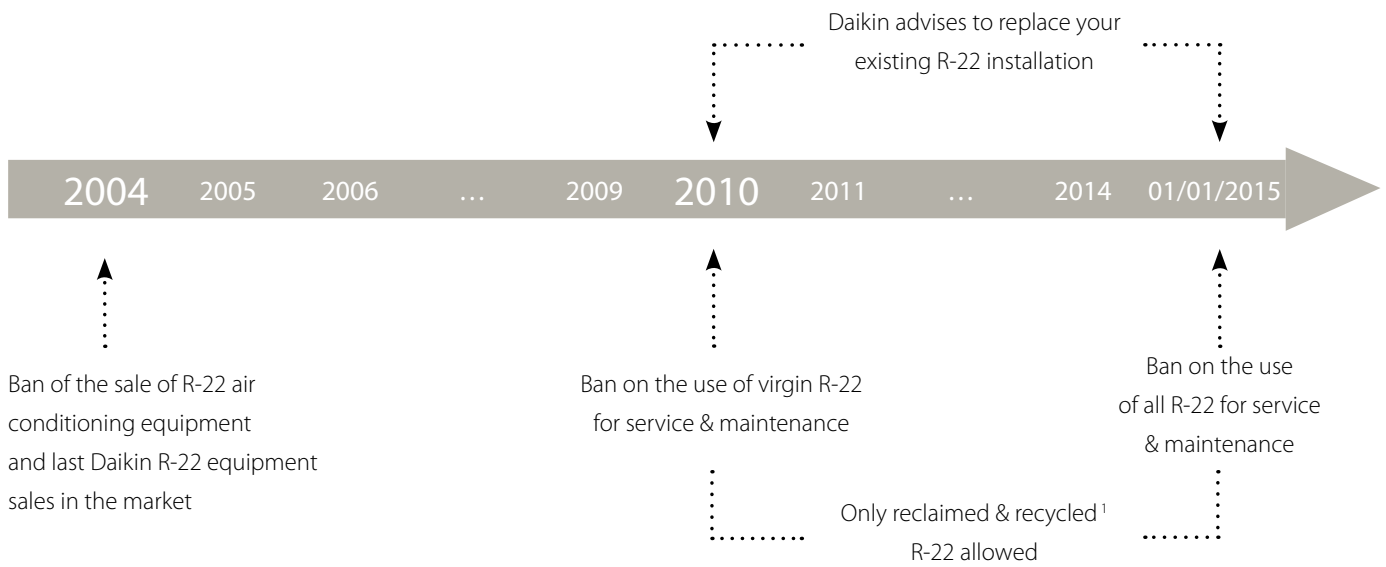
Daikin advises to replace your existing R-22 installation

2004 2005 2006 … 2009 2010 2011 … 2014 01/01/2015

Ban of the sale of R-22 air conditioning equipment and last Daikin R-22 equipment sales in the market

Ban on the use of virgin R-22 for service & maintenance

Ban on the use of all R-22 for service & maintenance

Only reclaimed & recycled $^1$ R-22 allowed